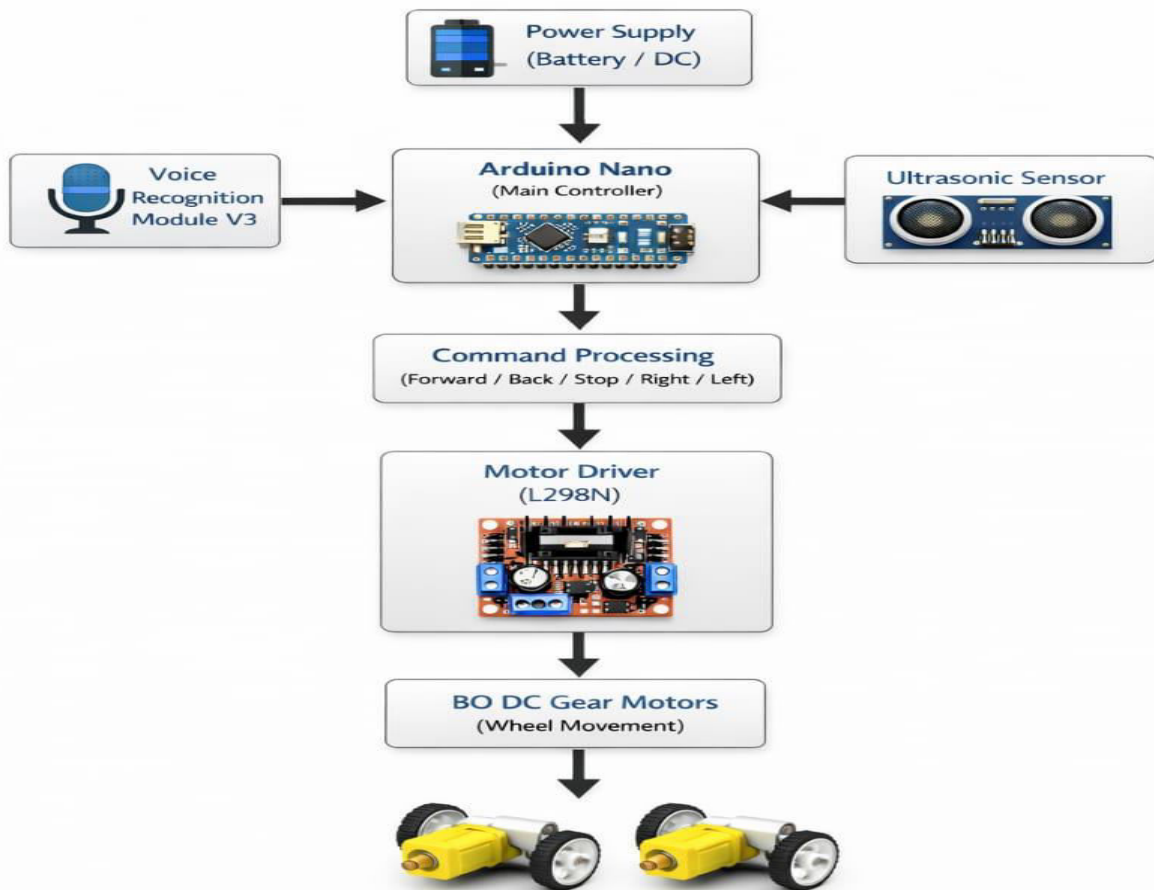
Power Supply
(Battery / DC)

Voice Recognition Module V3

Arduino Nano
(Main Controller)

Ultrasonic Sensor

Command Processing
(Forward / Back / Stop / Right / Left)

Motor Driver
(L298N)

BO DC Gear Motors
(Wheel Movement)